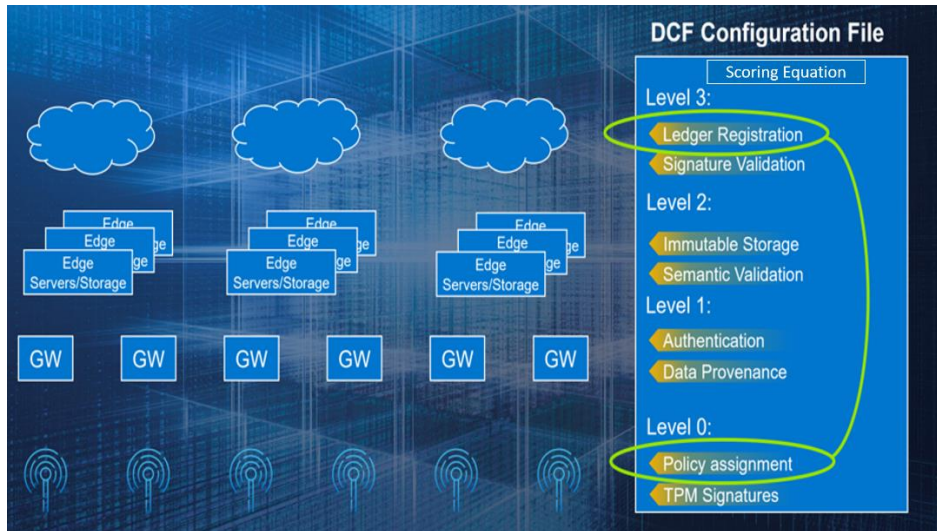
DCF Configuration File

Scoring Equation

Level 3:

Ledger Registration

Signature Validation

Level 2:

Immutable Storage

Semantic Validation

Level 1:

Authentication

Data Provenance

Level 0:

Policy assignment

TPM Signatures

Edge

Edge

Edge Servers/Storage

Edge

Edge

Edge Servers/Storage

Edge

Edge

Edge Servers/Storage

GW

GW

GW

GW

GW

GW